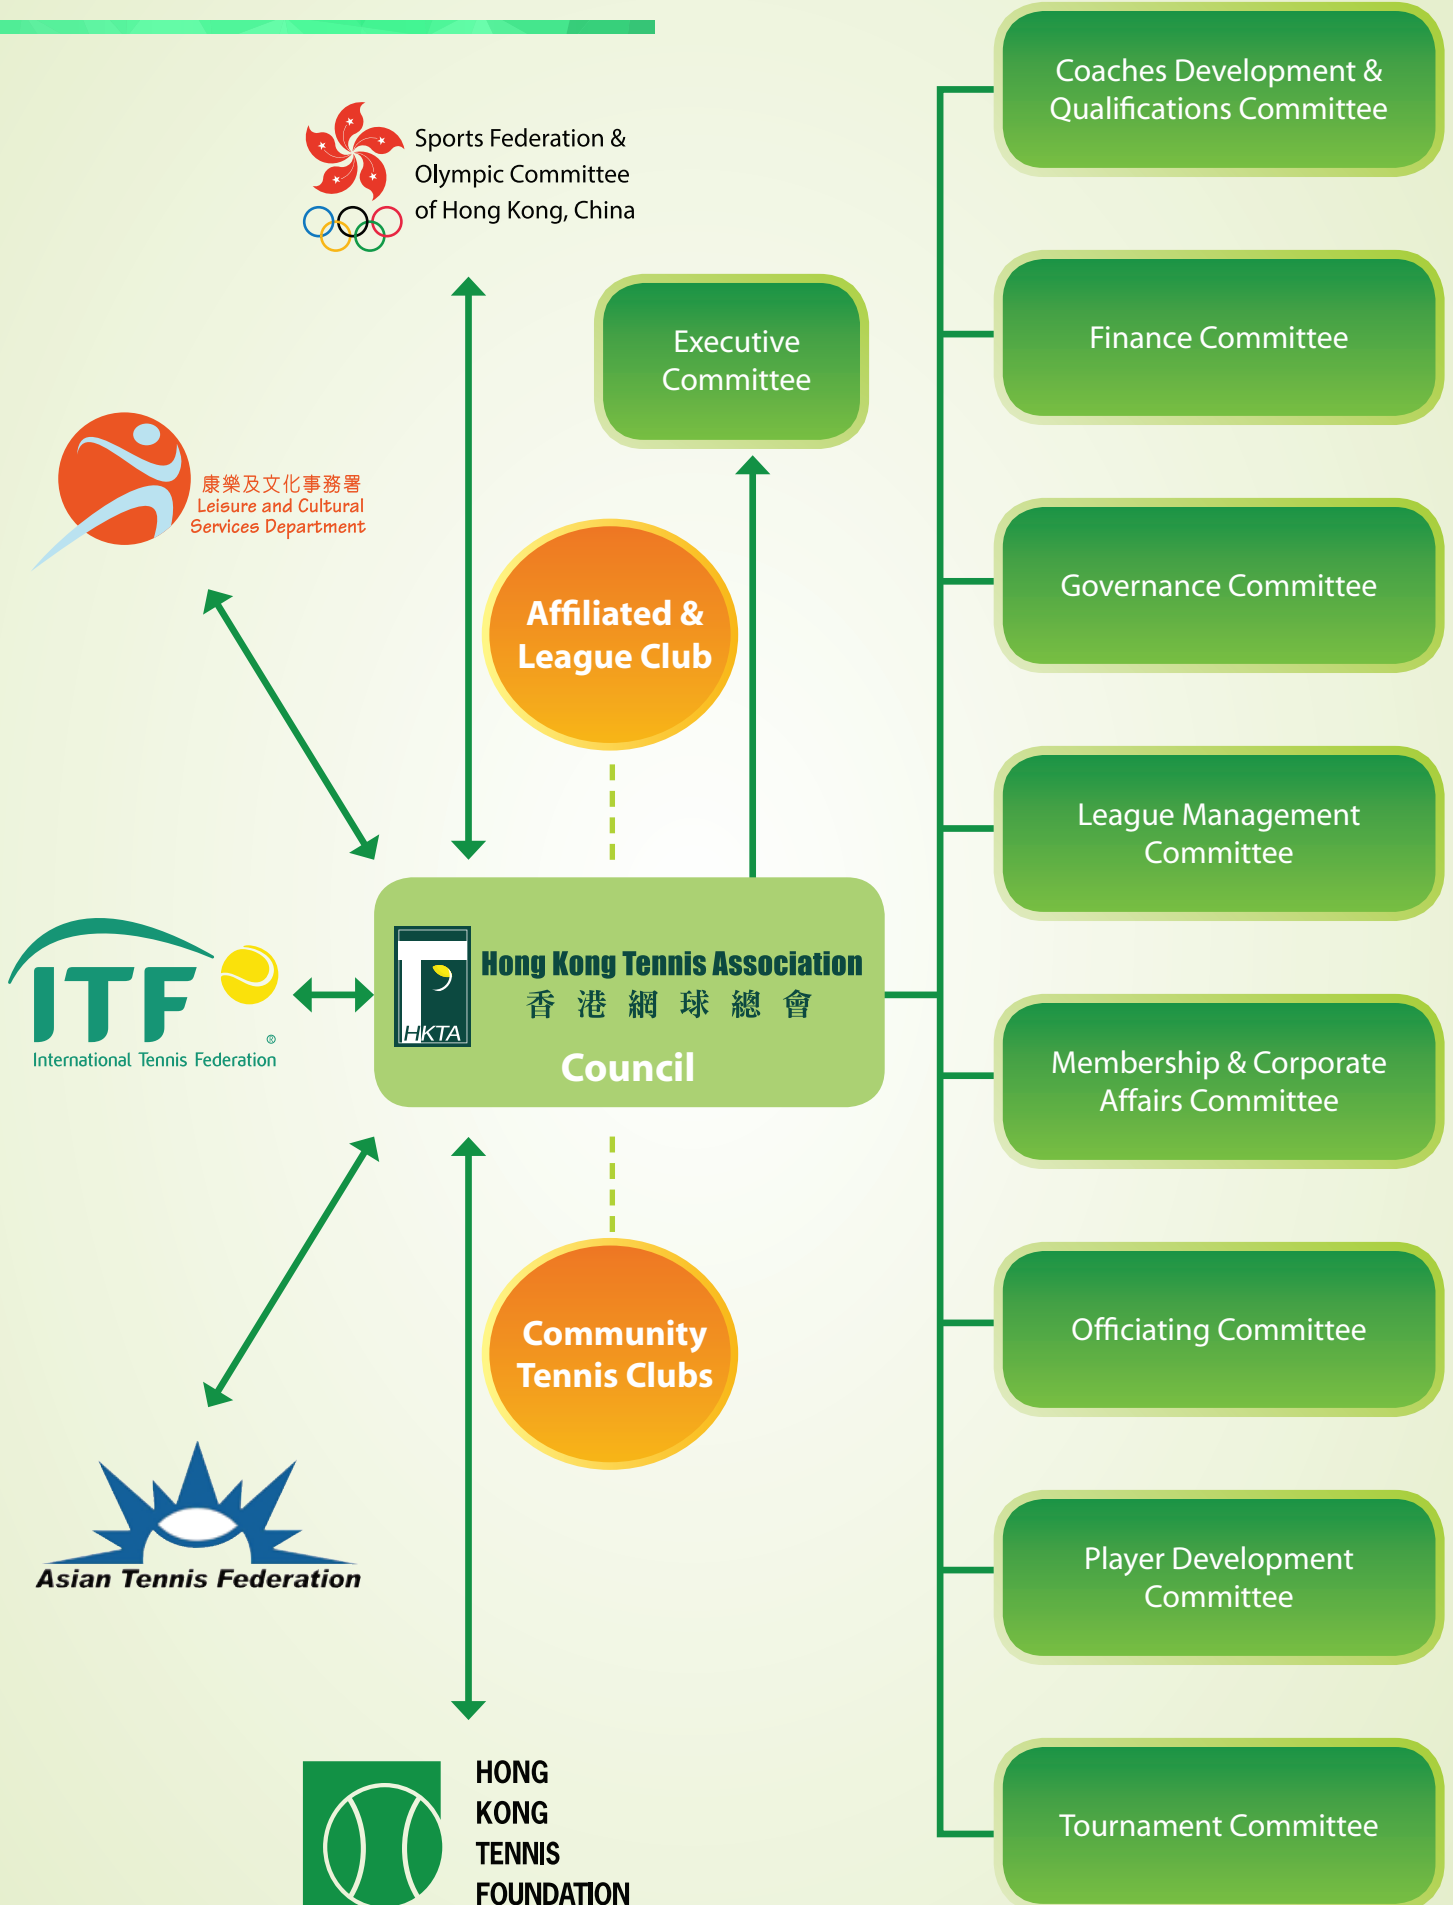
Sports Federation & Olympic Committee of Hong Kong, China

康樂及文化事務署
Leisure and Cultural Services Department

ITF
International Tennis Federation

Asian Tennis Federation

Executive Committee

Affiliated & League Club

HKTA
Hong Kong Tennis Association
香 港 網 球 總 會
Council

Community Tennis Clubs

HONG KONG TENNIS FOUNDATION

Coaches Development & Qualifications Committee

Finance Committee

Governance Committee

League Management Committee

Membership & Corporate Affairs Committee

Officiating Committee

Player Development Committee

Tournament Committee